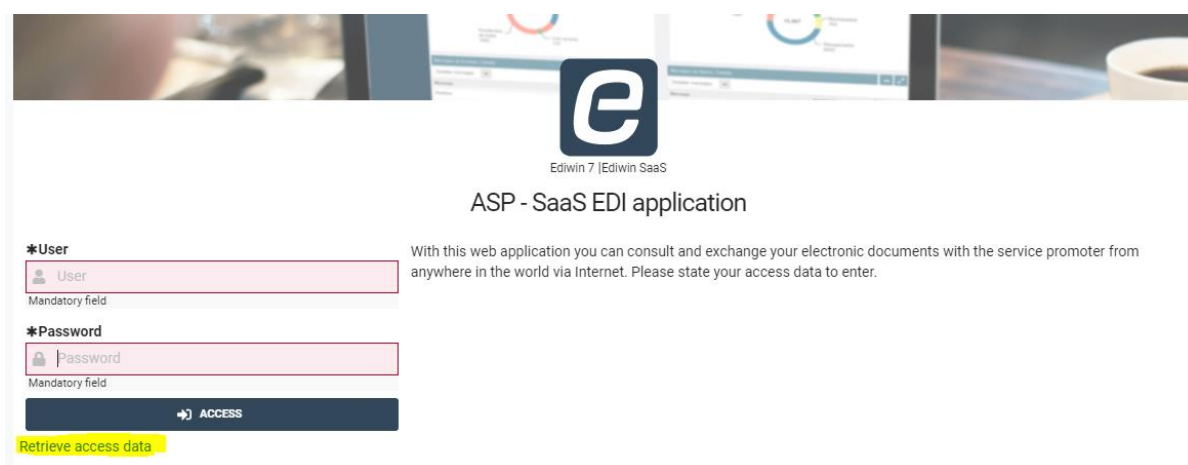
e

Ediwin 7 |Ediwin SaaS

ASP - SaaS EDI application

*User

User

Mandatory field

*Password

Password

Mandatory field

ACCESS

Retrieve access data

With this web application you can consult and exchange your electronic documents with the service promoter from anywhere in the world via Internet. Please state your access data to enter.